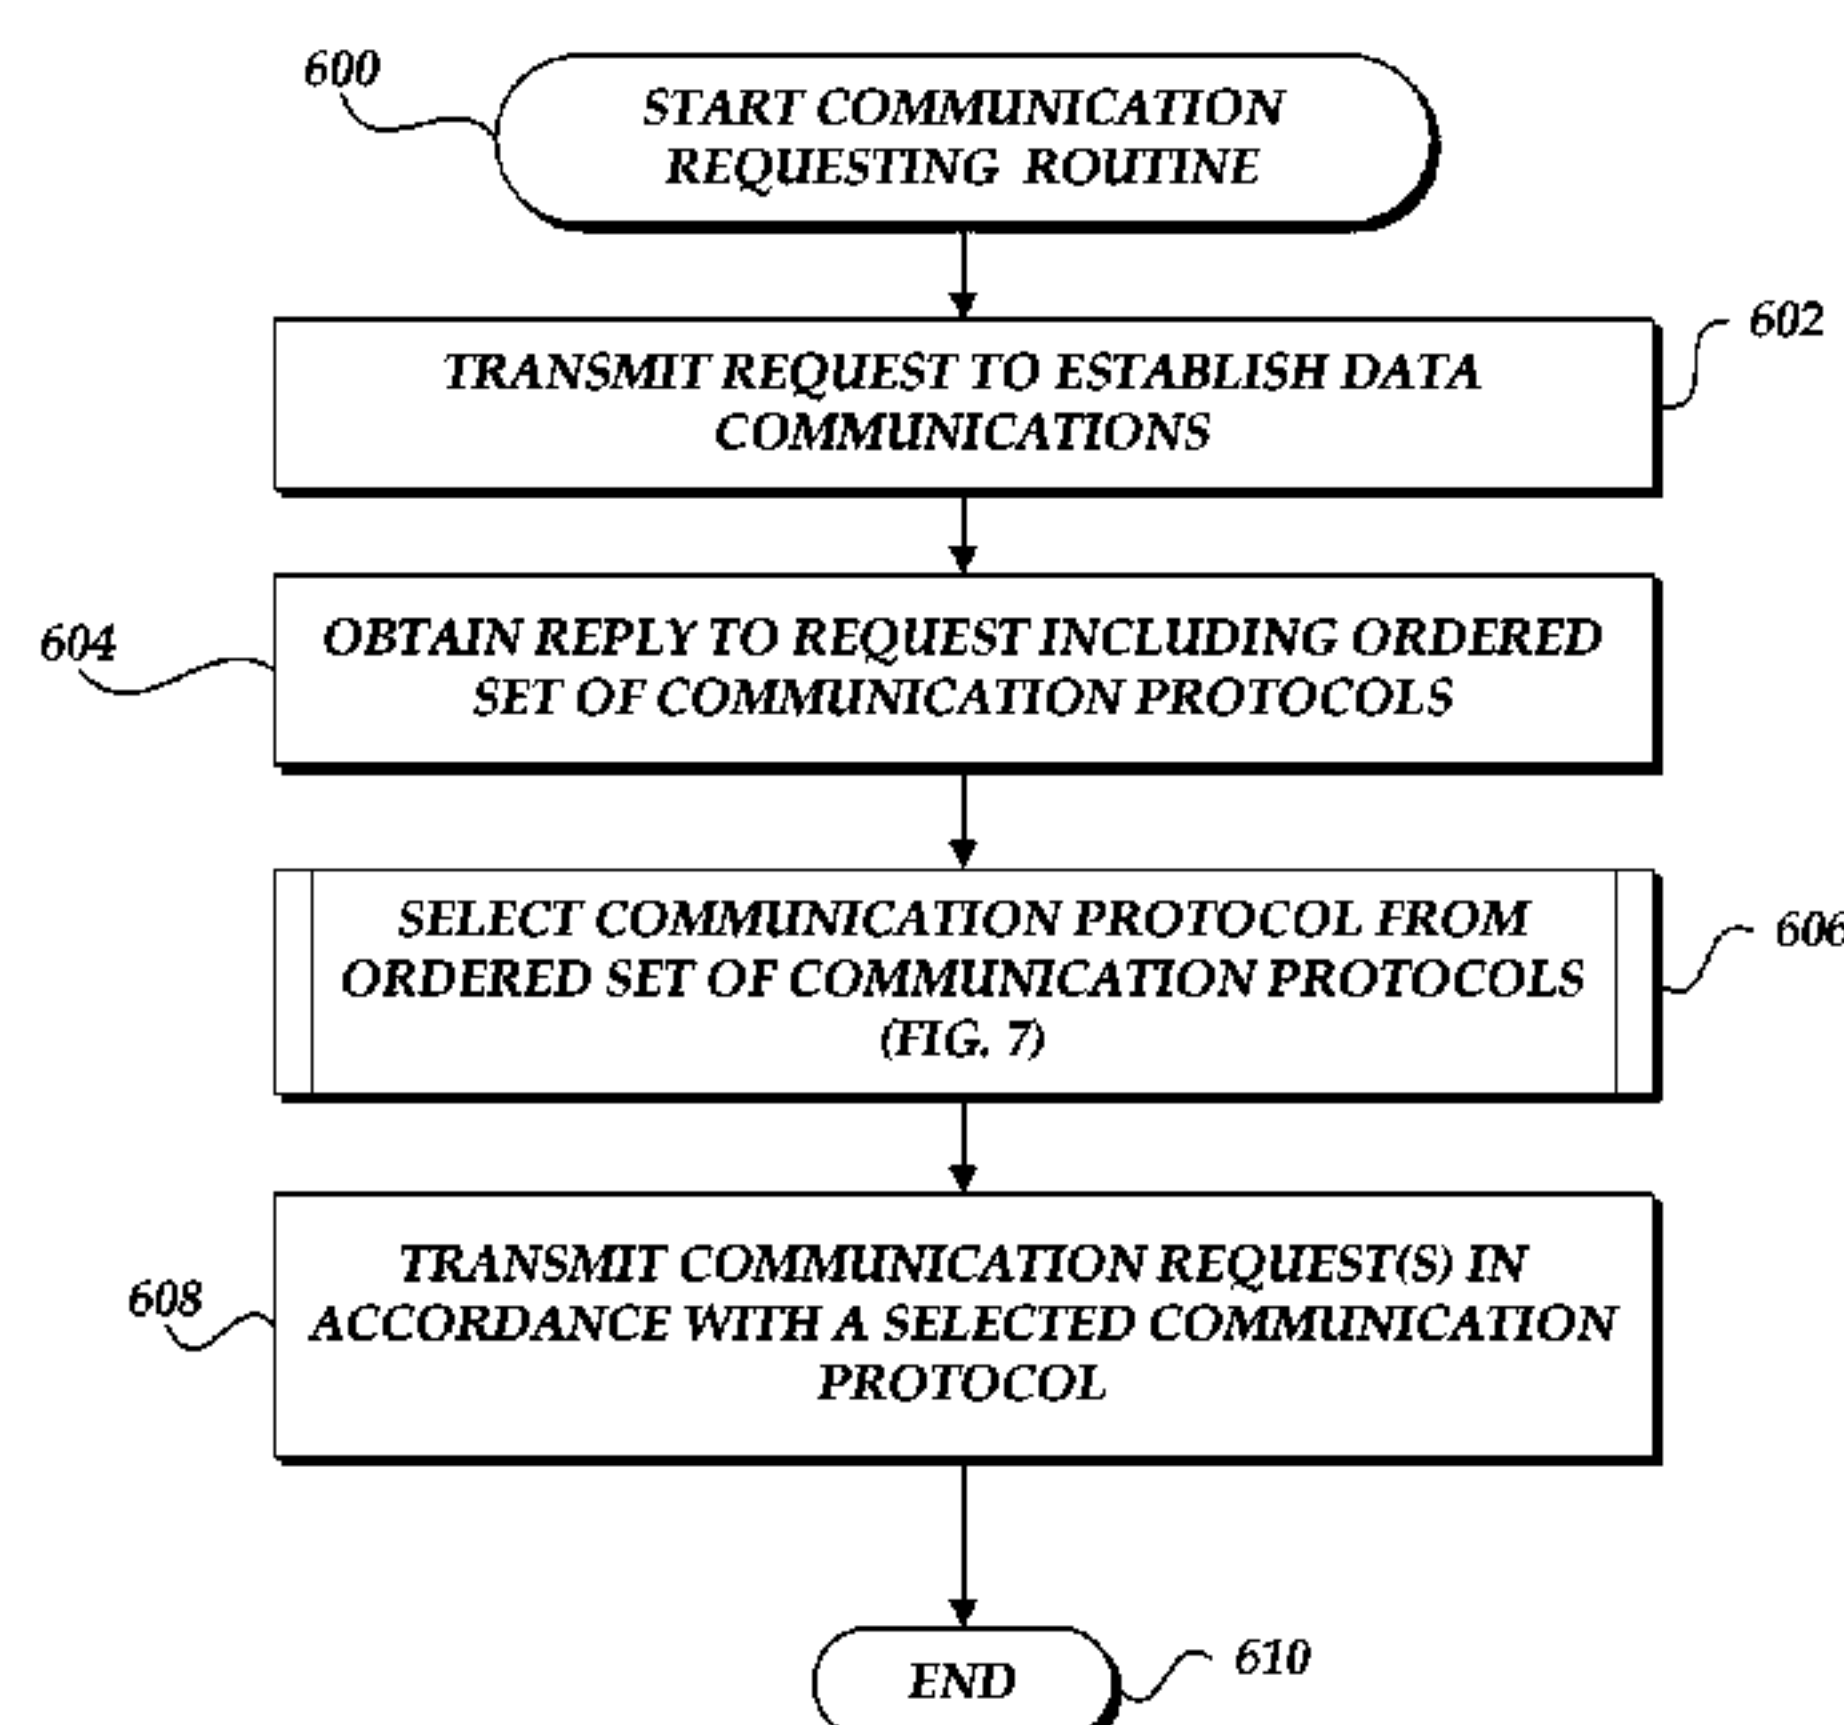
600

START COMMUNICATION REQUESTING ROUTINE

602

TRANSMIT REQUEST TO ESTABLISH DATA COMMUNICATIONS

604

OBTAIN REPLY TO REQUEST INCLUDING ORDERED SET OF COMMUNICATION PROTOCOLS

606

SELECT COMMUNICATION PROTOCOL FROM ORDERED SET OF COMMUNICATION PROTOCOLS (FIG. 7)

608

TRANSMIT COMMUNICATION REQUEST(S) IN ACCORDANCE WITH A SELECTED COMMUNICATION PROTOCOL

END

610